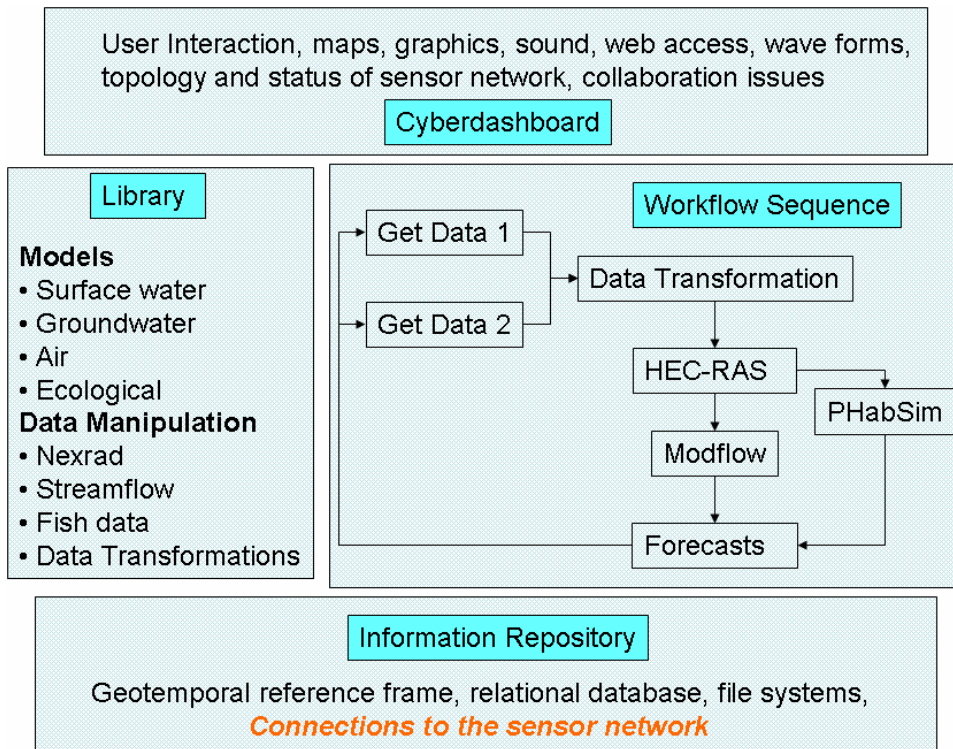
User Interaction, maps, graphics, sound, web access, wave forms, topology and status of sensor network, collaboration issues

Cyberdashboard

Library

Models
• Surface water
• Groundwater
• Air
• Ecological
Data Manipulation
• Nexrad
• Streamflow
• Fish data
• Data Transformations

Workflow Sequence

Get Data 1

Get Data 2

Data Transformation

HEC-RAS

PHabSim

Modflow

Forecasts

Information Repository

Geotemporal reference frame, relational database, file systems, Connections to the sensor network